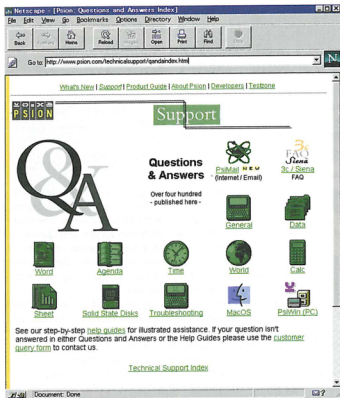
Netscape - [Psion: Questions and Answers Index]

File Edit View Go Bookmarks Options Directory Window Help

Back Forward Home Reload Images Open Print Find Stop

Go to: http://www.psion.com/technicalsupport/qandaindex.html

What's New | Support | Product Guide | About Psion | Developers | Testzone

PSION

Support

Q&A

Questions & Answers

Over four hundred - published here -

PsiMail NEW (Internet / Email)

FAQ Siena

3c / Siena FAQ

General

Data

Word

Agenda

Time

World

Calc

Sheet

Solid State Disks

Troubleshooting

MacOS

PsiWin (PC)

See our step-by-step help guides for illustrated assistance. If your question isn't answered in either Questions and Answers or the Help Guides please use the customer query form to contact us.

Technical Support Index

Document: Done